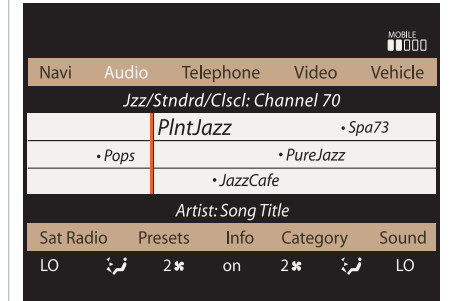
MOBILE

| Navi | Audio | Telephone | Video | Vehicle |
|---|---|---|---|---|

Jzz/Stndrd/Clscl: Channel 70

PlntJazz • Spa73

• Pops • PureJazz

• JazzCafe

Artist: Song Title

| Sat Radio | Presets | Info | Category | Sound |
|---|---|---|---|---|
| LO | | 2 | on | 2 | | LO |